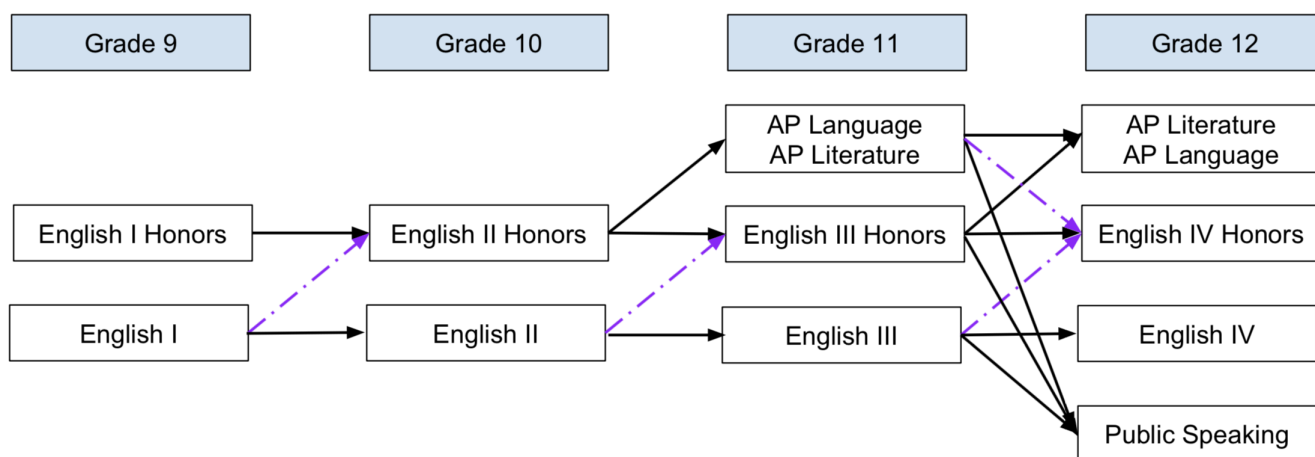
Grade 9

Grade 10

Grade 11

Grade 12

AP Language
AP Literature

AP Literature
AP Language

English I Honors

English II Honors

English III Honors

English IV Honors

English I

English II

English III

English IV

Public Speaking